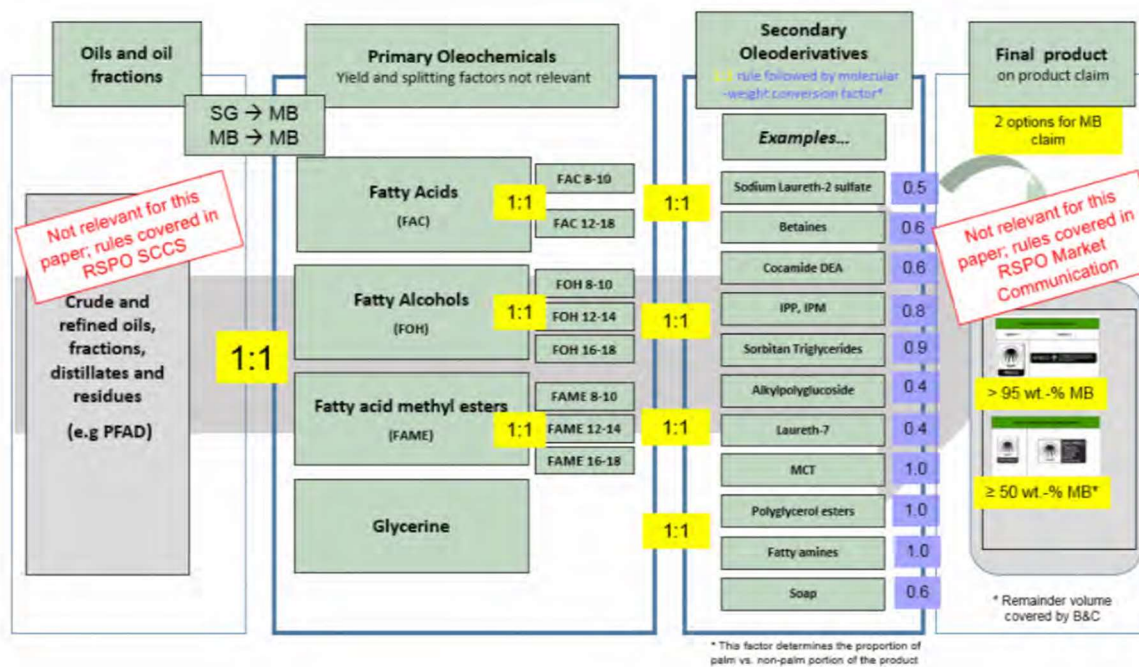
Oils and oil fractions

Primary Oleochemicals
Yield and splitting factors not relevant

Secondary Oleoderivatives
1:1 rule followed by molecular -weight conversion factor*

Final product
on product claim

2 options for MB claim

SG → MB
MB → MB

Examples...

Not relevant for this paper; rules covered in RSPO SCCS

Crude and refined oils, fractions, distillates and residues

(e.g PFAD)

1:1

Fatty Acids
(FAC)

1:1

FAC 8-10

FAC 12-18

1:1

Fatty Alcohols
(FOH)

1:1

FOH 8-10

FOH 12-14

FOH 16-18

1:1

Fatty acid methyl esters
(FAME)

1:1

FAME 8-10

FAME 12-14

FAME 16-18

1:1

Glycerine

1:1

| | |
|---|---|
| Sodium Laureth-2 sulfate | 0.5 |
| Betaines | 0.6 |
| Cocamide DEA | 0.6 |
| IPP, IPM | 0.8 |
| Sorbitan Triglycerides | 0.9 |
| Alkylpolyglucoside | 0.4 |
| Laureth-7 | 0.4 |
| MCT | 1.0 |
| Polyglycerol esters | 1.0 |
| Fatty amines | 1.0 |
| Soap | 0.6 |

Not relevant for this paper; rules covered in RSPO Market Communication

> 95 wt.-% MB

≥ 50 wt.-% MB*

* Remainder volume covered by B&C

* This factor determines the proportion of palm vs. non-palm portion of the product